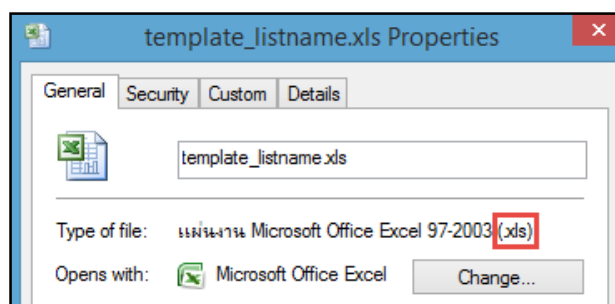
template_listname.xls Properties

General | Security | Custom | Details

template_listname.xls

Type of file: แผ่นงาน Microsoft Office Excel 97-2003 (.xls)

Opens with: Microsoft Office Excel

Change...